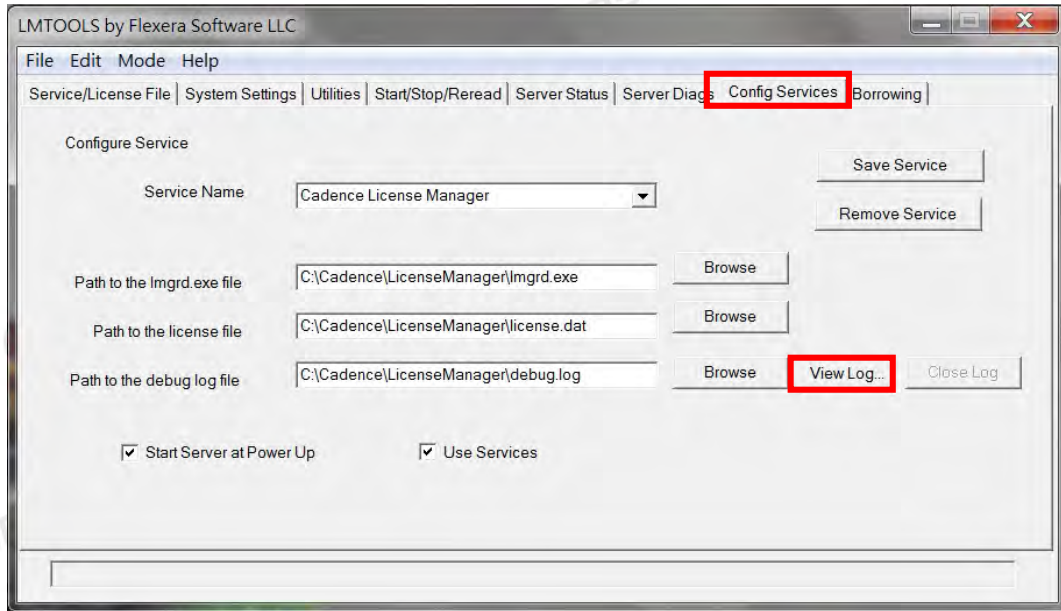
LMTOOLS by Flexera Software LLC

File Edit Mode Help

Service/License File | System Settings | Utilities | Start/Stop/Reread | Server Status | Server Diags | Config Services | Borrowing

Configure Service

Save Service

Service Name Cadence License Manager

Remove Service

Path to the lmgrd.exe file C:\Cadence\LicenseManager\lmgrd.exe Browse

Path to the license file C:\Cadence\LicenseManager\license.dat Browse

Path to the debug log file C:\Cadence\LicenseManager\debug.log Browse View Log... Close Log

Start Server at Power Up

Use Services